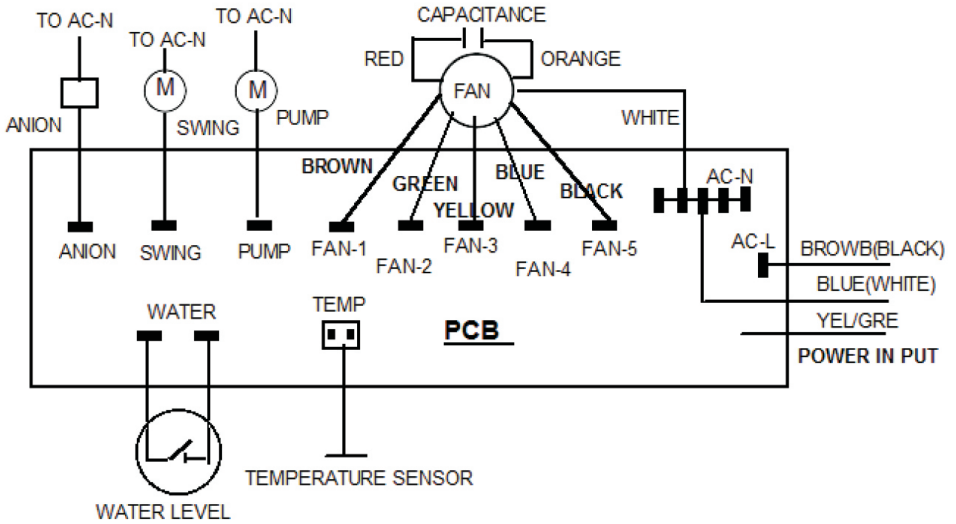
TO AC-N
TO AC-N
TO AC-N
CAPACITANCE
RED
ORANGE
FAN
M
M
ANION
SWING
PUMP
WHITE
BROWN
GREEN
BLUE
BLACK
YELLOW
AC-N
ANION
SWING
PUMP
FAN-1
FAN-2
FAN-3
FAN-4
FAN-5
AC-L
BROWB(BLACK)
BLUE(WHITE)
WATER
TEMP
PCB
YEL/GRE
POWER IN PUT
TEMPERATURE SENSOR
WATER LEVEL